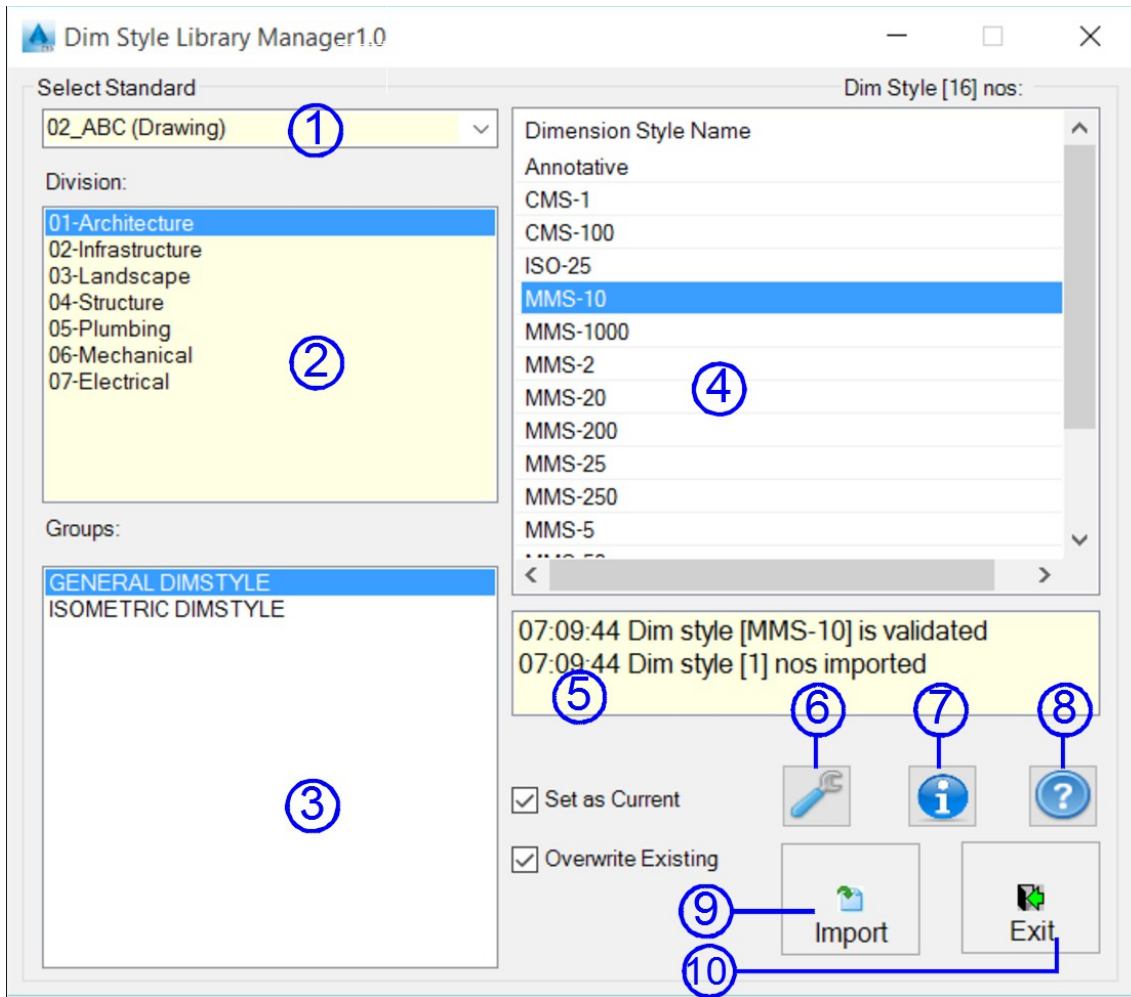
Dim Style Library Manager1.0

Select Standard

02_ABC (Drawing)

1

Division:

01-Architecture
02-Infrastructure
03-Landscape
04-Structure
05-Plumbing
06-Mechanical
07-Electrical

2

Groups:

GENERAL DIMSTYLE
ISOMETRIC DIMSTYLE

3

Dim Style [16] nos:

| Dimension Style Name |
|---|
| Annotative |
| CMS-1 |
| CMS-100 |
| ISO-25 |
| MMS-10 |
| MMS-1000 |
| MMS-2 |
| MMS-20 |
| MMS-200 |
| MMS-25 |
| MMS-250 |
| MMS-5 |
| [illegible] |

4

07:09:44 Dim style [MMS-10] is validated
07:09:44 Dim style [1] nos imported

5

6

7

8

Set as Current

Overwrite Existing

9

Import

Exit

10